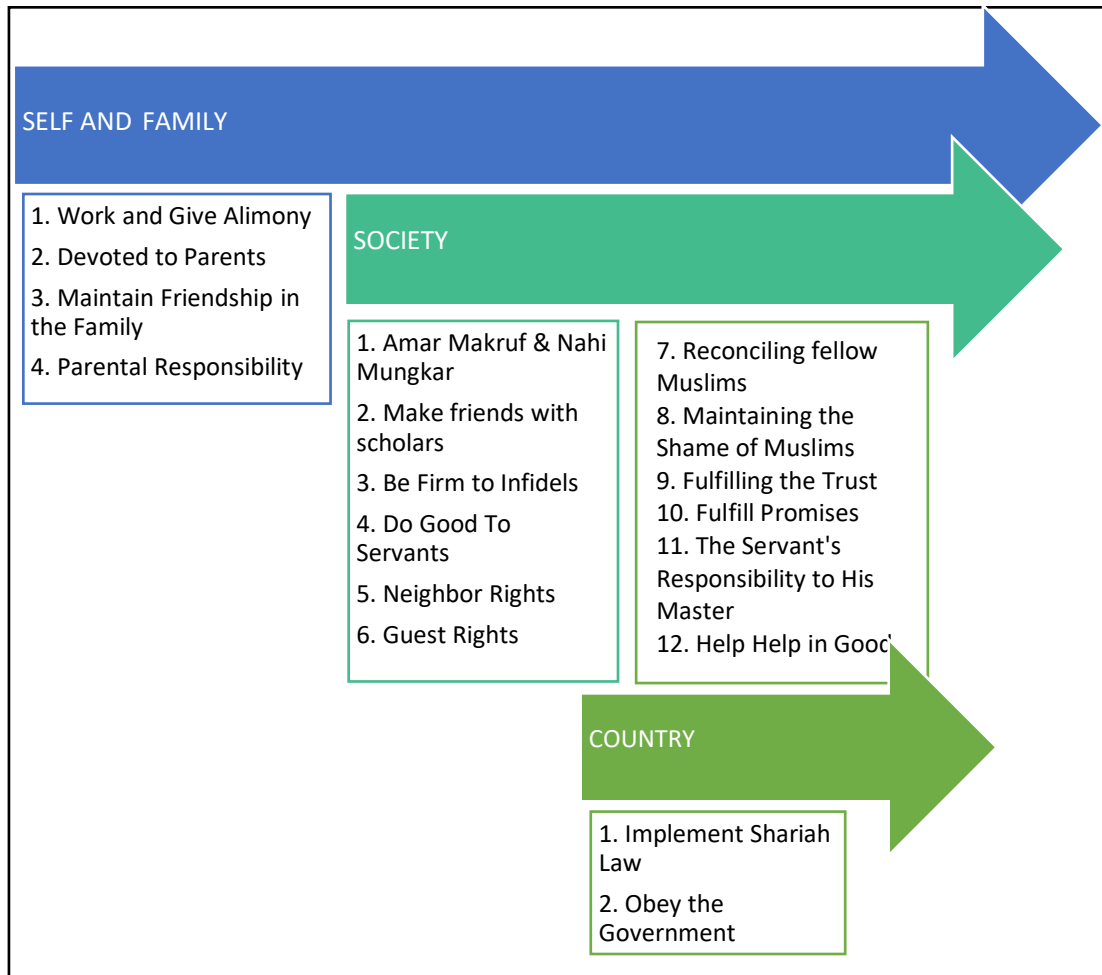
SELF AND FAMILY

1. Work and Give Alimony
2. Devoted to Parents
3. Maintain Friendship in the Family
4. Parental Responsibility

SOCIETY

1. Amar Makruf & Nahi Mungkar
2. Make friends with scholars
3. Be Firm to Infidels
4. Do Good To Servants
5. Neighbor Rights
6. Guest Rights

7. Reconciling fellow Muslims
8. Maintaining the Shame of Muslims
9. Fulfilling the Trust
10. Fulfill Promises
11. The Servant's Responsibility to His Master
12. Help Help in Good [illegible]

COUNTRY

1. Implement Shariah Law
2. Obey the Government